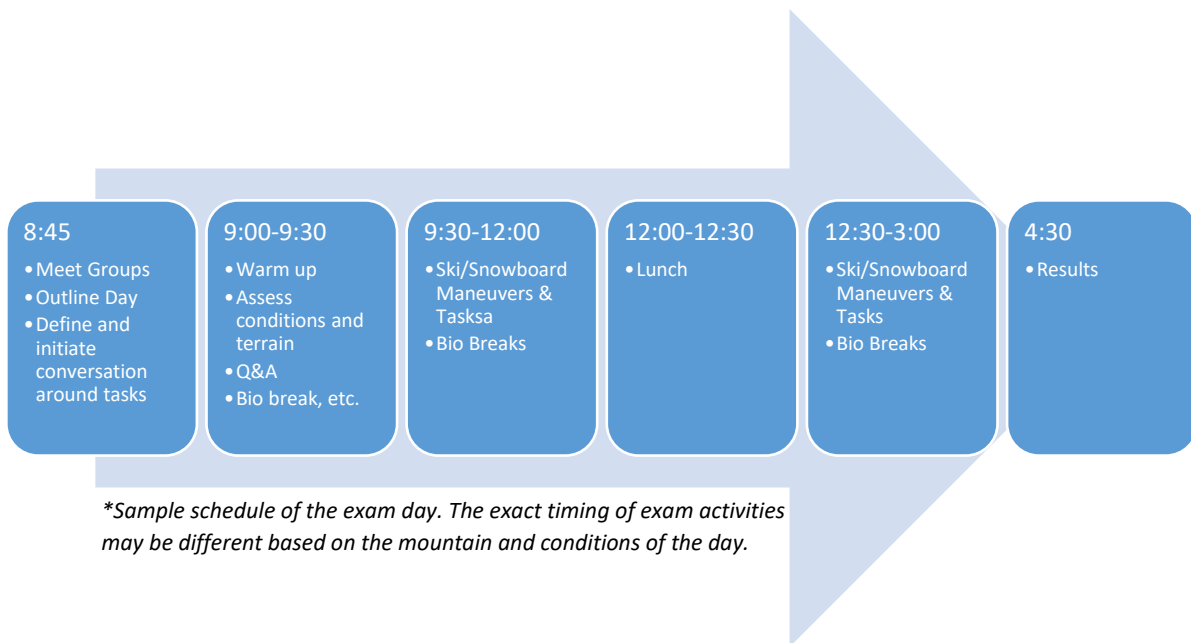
8:45
• Meet Groups
• Outline Day
• Define and initiate conversation around tasks

9:00-9:30
• Warm up
• Assess conditions and terrain
• Q&A
• Bio break, etc.

9:30-12:00
• Ski/Snowboard Maneuvers & Tasksa
• Bio Breaks

12:00-12:30
• Lunch

12:30-3:00
• Ski/Snowboard Maneuvers & Tasks
• Bio Breaks

4:30
• Results

*Sample schedule of the exam day. The exact timing of exam activities may be different based on the mountain and conditions of the day.